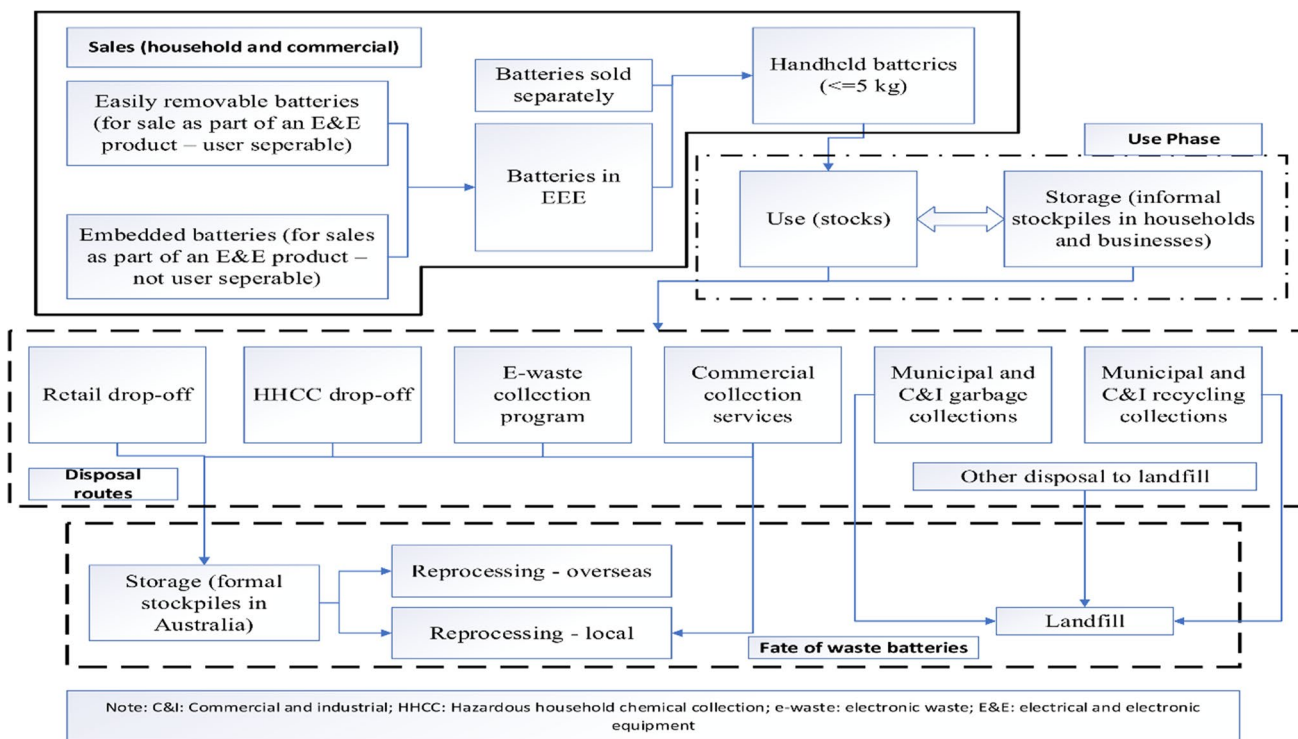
Sales (household and commercial)

Easily removable batteries (for sale as part of an E&E product – user seperable)

Embedded batteries (for sales as part of an E&E product – not user seperable)

Batteries sold separately

Batteries in EEE

Handheld batteries (<=5 kg)

Use Phase

Use (stocks)

Storage (informal stockpiles in households and businesses)

Retail drop-off

HHCC drop-off

E-waste collection program

Commercial collection services

Municipal and C&I garbage collections

Municipal and C&I recycling collections

Disposal routes

Other disposal to landfill

Storage (formal stockpiles in Australia)

Reprocessing - overseas

Reprocessing - local

Landfill

Fate of waste batteries

Note: C&I: Commercial and industrial; HHCC: Hazardous household chemical collection; e-waste: electronic waste; E&E: electrical and electronic equipment